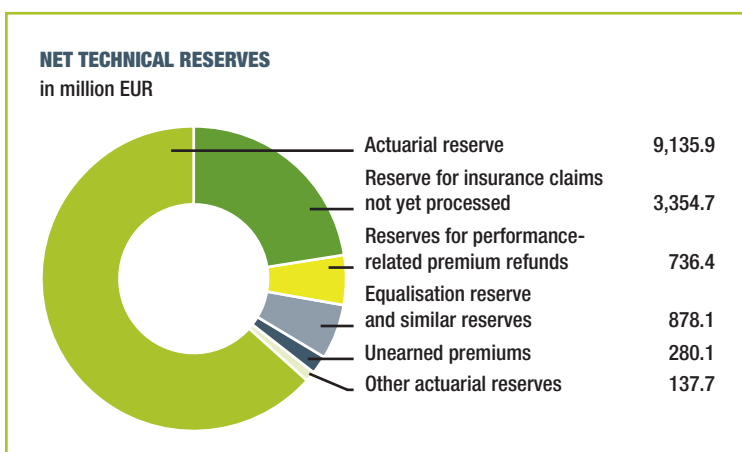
NET TECHNICAL RESERVES
in million EUR

Actuarial reserve 9,135.9

Reserve for insurance claims not yet processed 3,354.7

Reserves for performance-related premium refunds 736.4

Equalisation reserve and similar reserves 878.1

Unearned premiums 280.1

Other actuarial reserves 137.7